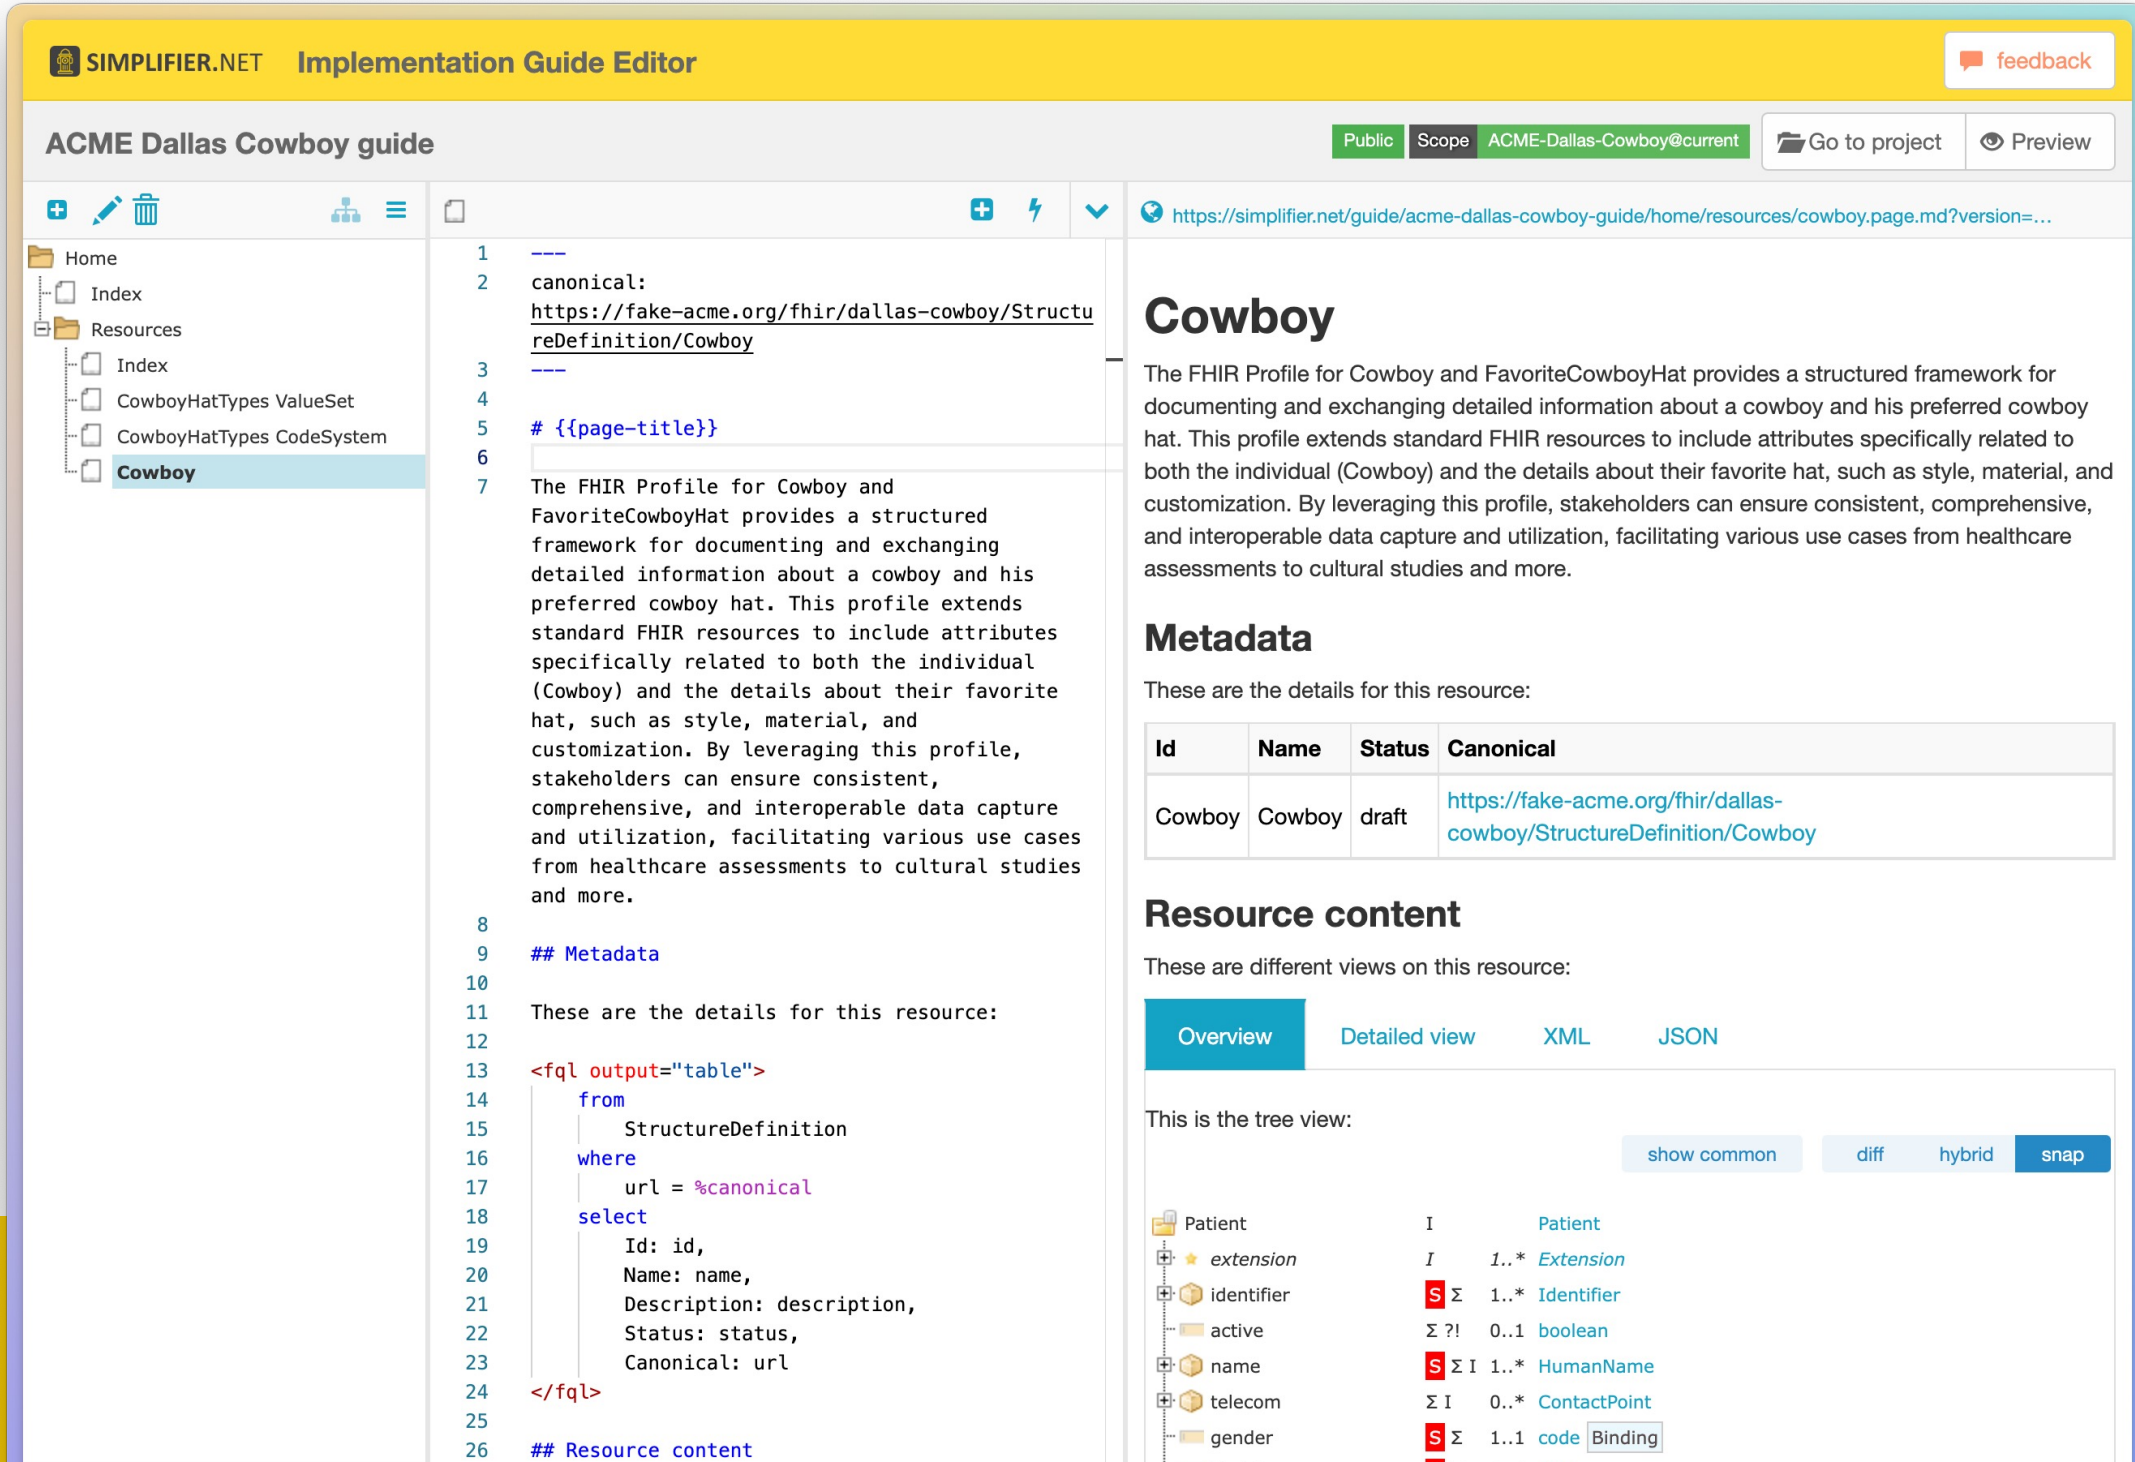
SIMPLIFIER.NET Implementation Guide Editor

feedback

ACME Dallas Cowboy guide

Public Scope ACME-Dallas-Cowboy@current

Go to project Preview

Home
Index
Resources
Index
CowboyHatTypes ValueSet
CowboyHatTypes CodeSystem
Cowboy

1 ---
2 canonical: https://fake-acme.org/fhir/dallas-cowboy/StructureDefinition/Cowboy
3 ---
4
5 # {{page-title}}
6
7 The FHIR Profile for Cowboy and FavoriteCowboyHat provides a structured framework for documenting and exchanging detailed information about a cowboy and his preferred cowboy hat. This profile extends standard FHIR resources to include attributes specifically related to both the individual (Cowboy) and the details about their favorite hat, such as style, material, and customization. By leveraging this profile, stakeholders can ensure consistent, comprehensive, and interoperable data capture and utilization, facilitating various use cases from healthcare assessments to cultural studies and more.
8
9 ## Metadata
10
11 These are the details for this resource:
12
13 <fql output="table">
14 from
15 StructureDefinition
16 where
17 url = %canonical
18 select
19 Id: id,
20 Name: name,
21 Description: description,
22 Status: status,
23 Canonical: url
24 </fql>
25
26 ## Resource content

https://simplifier.net/guide/acme-dallas-cowboy-guide/home/resources/cowboy.page.md?version=...

Cowboy

The FHIR Profile for Cowboy and FavoriteCowboyHat provides a structured framework for documenting and exchanging detailed information about a cowboy and his preferred cowboy hat. This profile extends standard FHIR resources to include attributes specifically related to both the individual (Cowboy) and the details about their favorite hat, such as style, material, and customization. By leveraging this profile, stakeholders can ensure consistent, comprehensive, and interoperable data capture and utilization, facilitating various use cases from healthcare assessments to cultural studies and more.

Metadata

These are the details for this resource:

| Id | Name | Status | Canonical |
|---|---|---|---|
| Cowboy | Cowboy | draft | https://fake-acme.org/fhir/dallas-cowboy/StructureDefinition/Cowboy |

Resource content

These are different views on this resource:

Overview Detailed view XML JSON

This is the tree view:

show common diff hybrid snap

| Patient | I | | Patient |
|---|---|---|---|
| extension | I | 1..* | Extension |
| identifier | S Σ | 1..* | Identifier |
| active | Σ ?! | 0..1 | boolean |
| name | S Σ I | 1..* | HumanName |
| telecom | Σ I | 0..* | ContactPoint |
| gender | S Σ | 1..1 | code Binding |